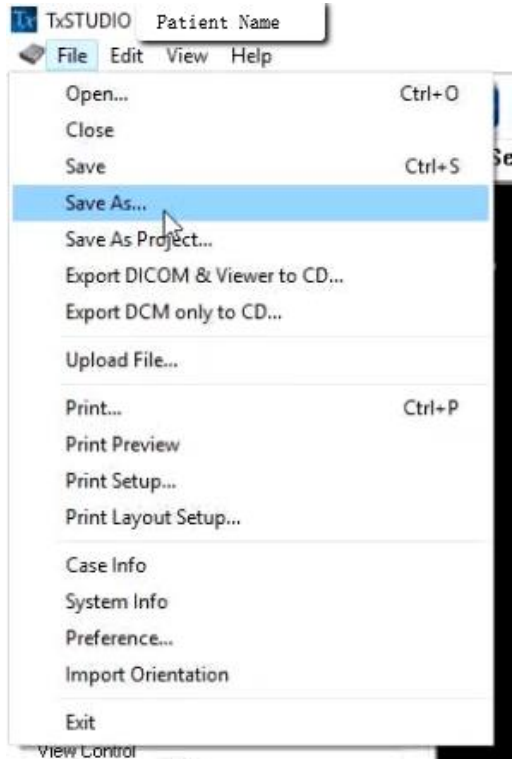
Tx TxSTUDIO Patient Name
File Edit View Help

Open... Ctrl+O
Close
Save Ctrl+S
Save As...
Save As Project...
Export DICOM & Viewer to CD...
Export DCM only to CD...

Upload File...

Print... Ctrl+P
Print Preview
Print Setup...
Print Layout Setup...

Case Info
System Info
Preference...
Import Orientation

Exit

Se
View Control